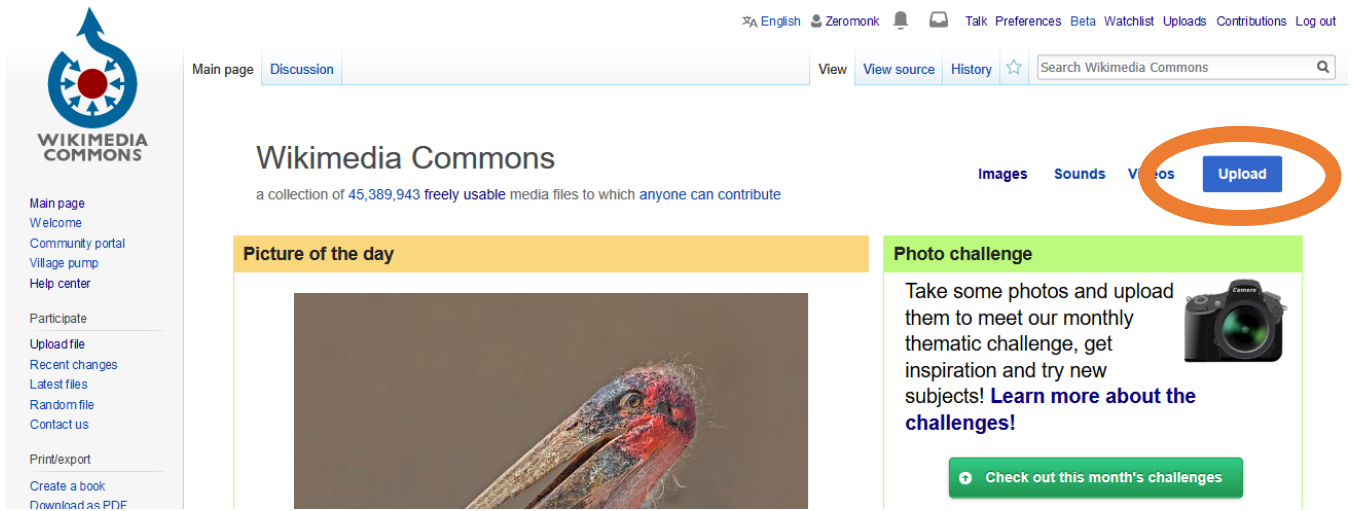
WIKIMEDIA COMMONS

English Zeromonk Talk Preferences Beta Watchlist Uploads Contributions Log out

Main page Discussion View View source History Search Wikimedia Commons

Main page
Welcome
Community portal
Village pump
Help center

Participate
Upload file
Recent changes
Latest files
Random file
Contact us

Print/export
Create a book
Download as PDF

Wikimedia Commons
a collection of 45,389,943 freely usable media files to which anyone can contribute

Images Sounds Videos Upload

Picture of the day

Photo challenge
Take some photos and upload them to meet our monthly thematic challenge, get inspiration and try new subjects! Learn more about the challenges!

Camera

Check out this month's challenges